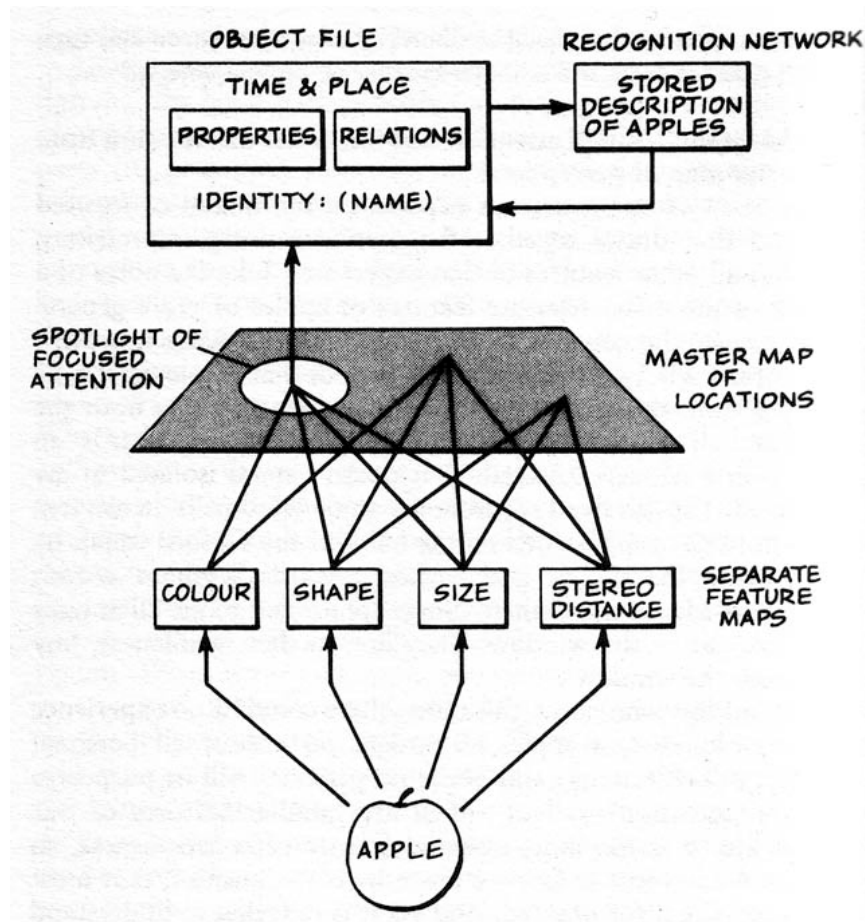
OBJECT FILE

RECOGNITION NETWORK

TIME & PLACE

PROPERTIES

RELATIONS

IDENTITY: (NAME)

STORED DESCRIPTION OF APPLES

SPOTLIGHT OF FOCUSED ATTENTION

MASTER MAP OF LOCATIONS

COLOUR

SHAPE

SIZE

STEREO DISTANCE

SEPARATE FEATURE MAPS

APPLE